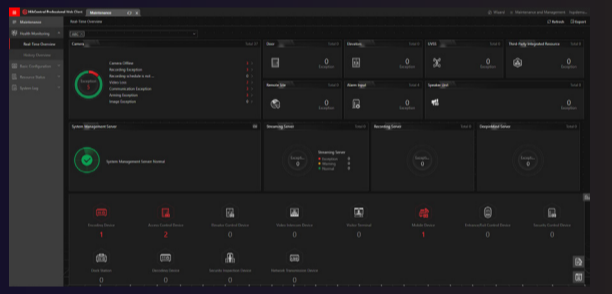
HikCentral Professional Web Client | Maintenance

Maintenance

Health Monitoring

Real-Time Overview

Status Overview

Basic Configuration

Resource Status

System Log

Real-Time Overview

Refresh | Export

Camera

Exception
1

Camera Offline
Recording Exception
Recording schedule is not ...
Video Loss
Communication Exception
Arming Exception
Image Exception

Door
0
Exception

Elevator
0
Exception

UVSS
0
Exception

Third-Party Integrated Resource
0
Exception

Remote Site
0
Exception

Alarm Input
0
Exception

Speaker Unit
0
Exception

System Management Server

System Management Server Normal

Streaming Server

Exceptio...
0

Streaming Server
Exception 0
Warning 0
Normal 0

Recording Server

Exceptio...
0

DeepinMind Server

Exceptio...
0

Encoding Device
1

Access Control Device
2

Elevator Control Device
0

Video Intercom Device
0

Radar Devices
0

Mobile Device
1

Entrance/Exit Control Device
0

Security Control Device
0

Dock Station
0

Decoding Device
0

Security Inspection Device
0

Network Transmission Device
0